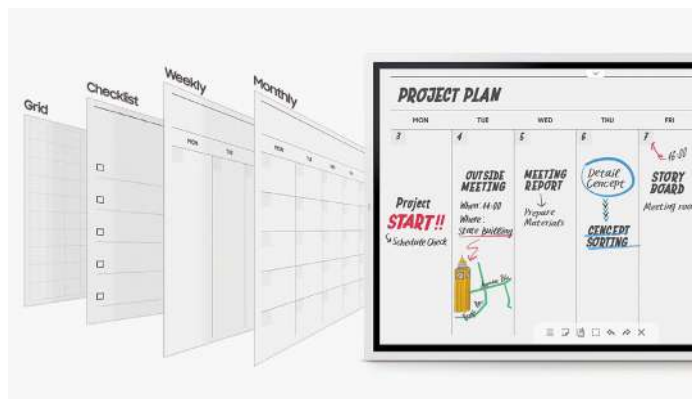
Grid

Checklist

Weekly

MON

TUE

Monthly

PROJECT PLAN

| MON | TUE | WED | THU | FRI |
|---|---|---|---|---|
| 3 | 4 | 5 | 6 | 7 |
| Project START!! Schedule Check | OUTSIDE MEETING Where 14:00 Where : State Building | MEETING REPORT ↓ Prepare Materials | Detail Concept CENCEPT SORTING | 16:00 STORY BOARD Meeting roo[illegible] |